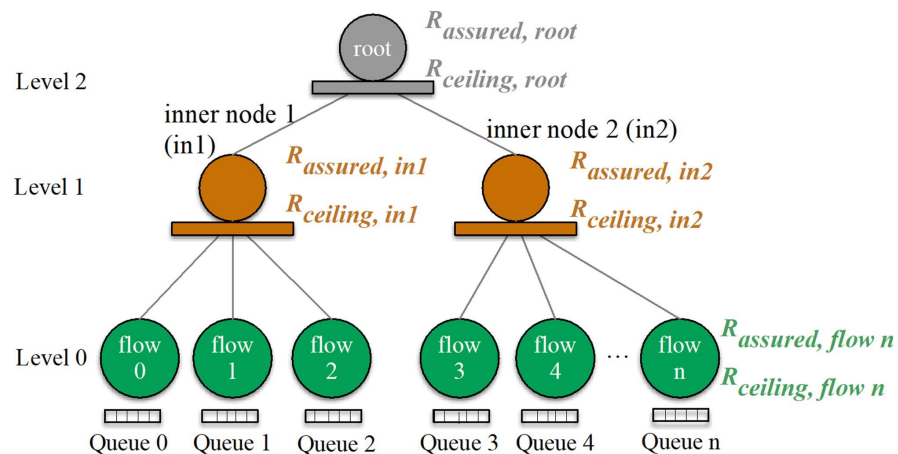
root $R_{assured, root}$

$R_{ceiling, root}$

Level 2

inner node 1 (in1)

inner node 2 (in2)

Level 1

$R_{assured, in1}$

$R_{ceiling, in1}$

$R_{assured, in2}$

$R_{ceiling, in2}$

Level 0

flow 0

flow 1

flow 2

flow 3

flow 4

…

flow n

$R_{assured, flow\ n}$

$R_{ceiling, flow\ n}$

Queue 0 Queue 1 Queue 2 Queue 3 Queue 4 Queue n